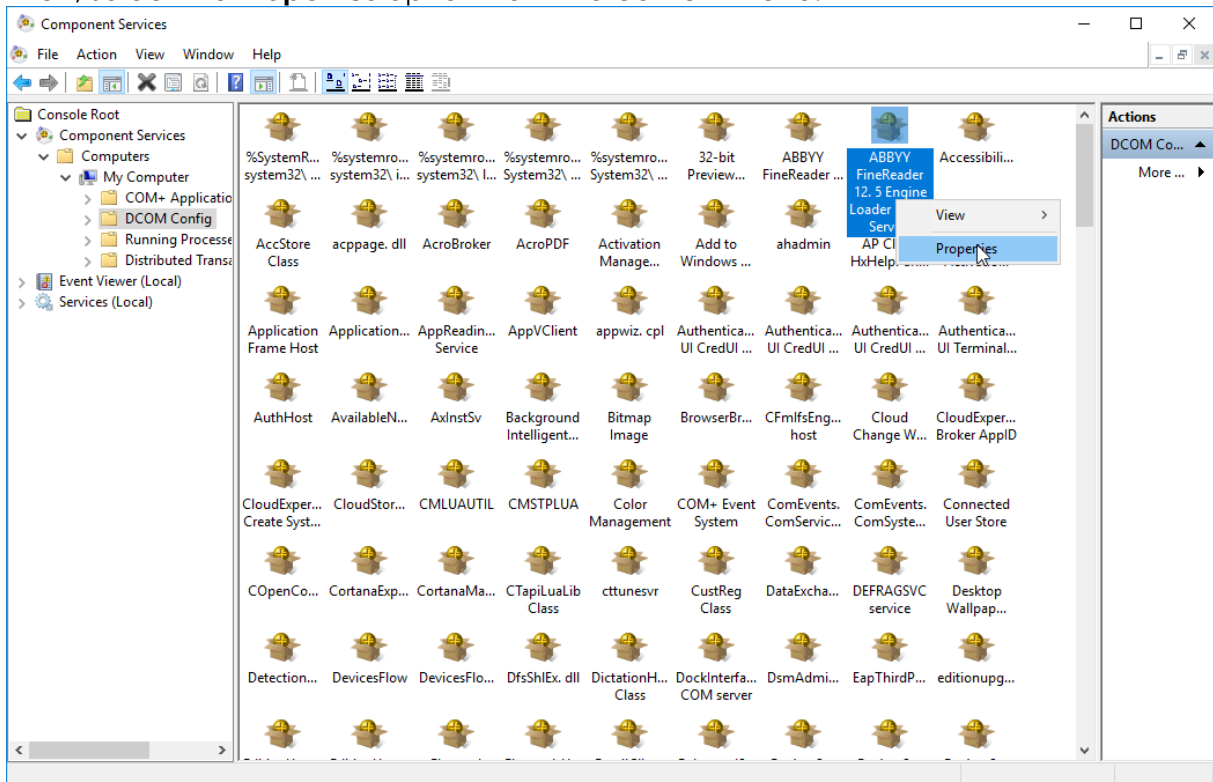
Component Services

File Action View Window Help

Console Root
Component Services
Computers
My Computer
COM+ Applicatio
DCOM Config
Running Processe
Distributed Transa
Event Viewer (Local)
Services (Local)

%SystemR... system32\ ...
%systemro... system32\ i...
%systemro... system32\ l...
%systemro... System32\ ...
%systemro... System32\ ...
32-bit Preview...
ABBYY FineReader ...
ABBYY FineReader 12. 5 Engine Loader Serv
Accessibili...
AccStore Class
acppage. dll
AcroBroker
AcroPDF
Activation Manage...
Add to Windows ...
ahadmin
AP Cl HxHelp...
View
Properties
Application Frame Host
Application...
AppReadin... Service
AppVClient
appwiz. cpl
Authentica... UI CredUI ...
Authentica... UI CredUI ...
Authentica... UI CredUI ...
Authentica... UI Terminal...
AuthHost
AvailableN...
AxInstSv
Background Intelligent...
Bitmap Image
BrowserBr...
CFmlfsEng... host
Cloud Change W...
CloudExper... Broker AppID
CloudExper... Create Syst...
CloudStor...
CMLUAUTIL
CMSTPLUA
Color Management
COM+ Event System
ComEvents. ComServic...
ComEvents. ComSyste...
Connected User Store
COpenCo...
CortanaExp...
CortanaMa...
CTapiLuaLib Class
cttunesvr
CustReg Class
DataExcha...
DEFRAGSVC service
Desktop Wallpap...
Detection...
DevicesFlow
DevicesFlo...
DfsShlEx. dll
DictationH... Class
DockInterfa... COM server
DsmAdmi...
EapThirdP...
editionupg...

Actions
DCOM Co...
More ...